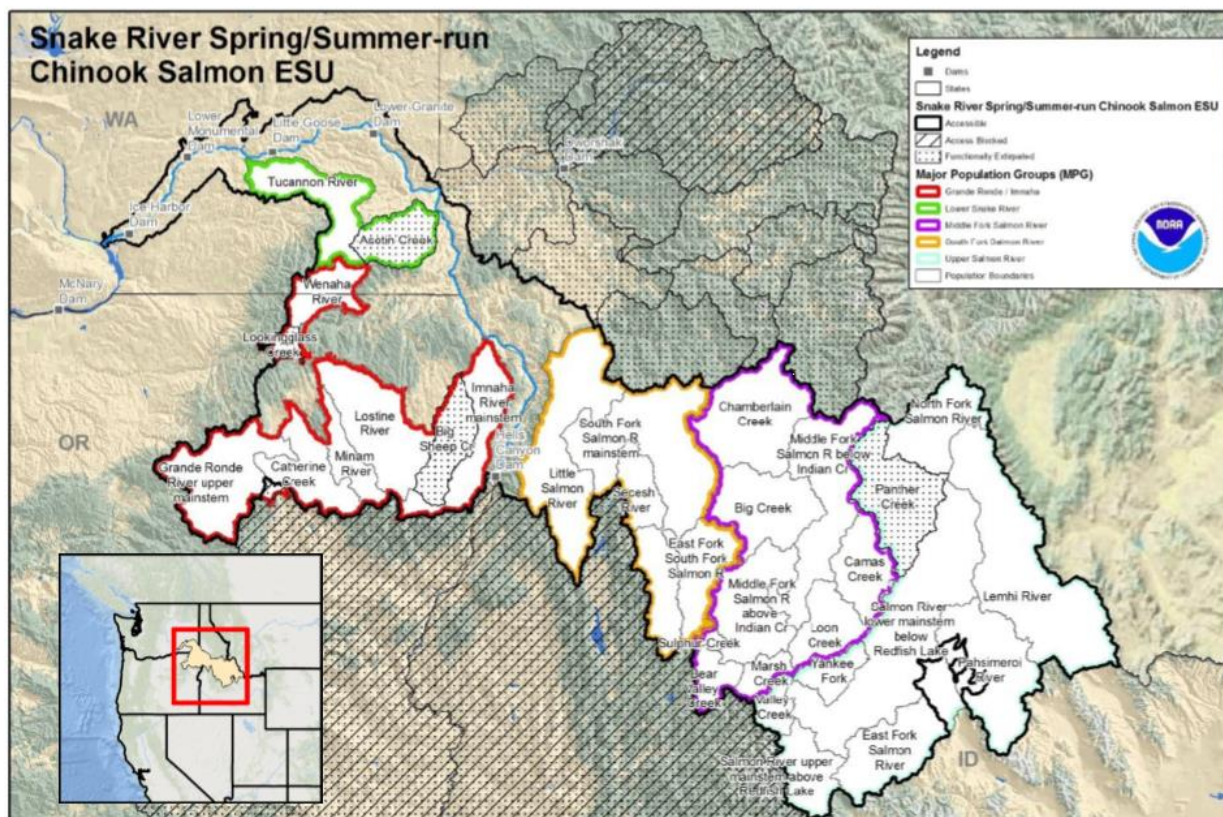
Snake River Spring/Summer-run Chinook Salmon ESU

Legend
Dams
States
Snake River Spring/Summer-run Chinook Salmon ESU
Accessible
Access Blocked
Functionally Extirpated
Major Population Groups (MPG)
Grande Ronde / Imnaha
Lower Snake River
Middle Fork Salmon River
South Fork Salmon River
Upper Salmon River
Population Boundaries

NOAA

WA
OR
ID

Lower Monumental Dam
Little Goose Dam
Lower Granite Dam
Ice Harbor Dam
McNary Dam
Brownlee Dam
Hells Canyon Dam

Tucannon River
Asotin Creek
Wenaha River
Lookingglass Creek
Lostine River
Minam River
Imnaha River mainstem
Big Sheep Cr
Catherine Creek
Grande Ronde River upper mainstem
Little Salmon River
South Fork Salmon R mainstem
Secesh River
East Fork South Fork Salmon R
Sulphur Creek
Bear Valley Creek
Chamberlain Creek
Middle Fork Salmon R below Indian Cr
Big Creek
Middle Fork Salmon R above Indian Cr
Camas Creek
Loon Creek
Marsh Creek
Valley Creek
Yankee Fork
Panther Creek
North Fork Salmon River
Lemhi River
Salmon River lower mainstem below Redfish Lake
Pahsimeroi River
East Fork Salmon River
Salmon River upper mainstem above Redfish Lake